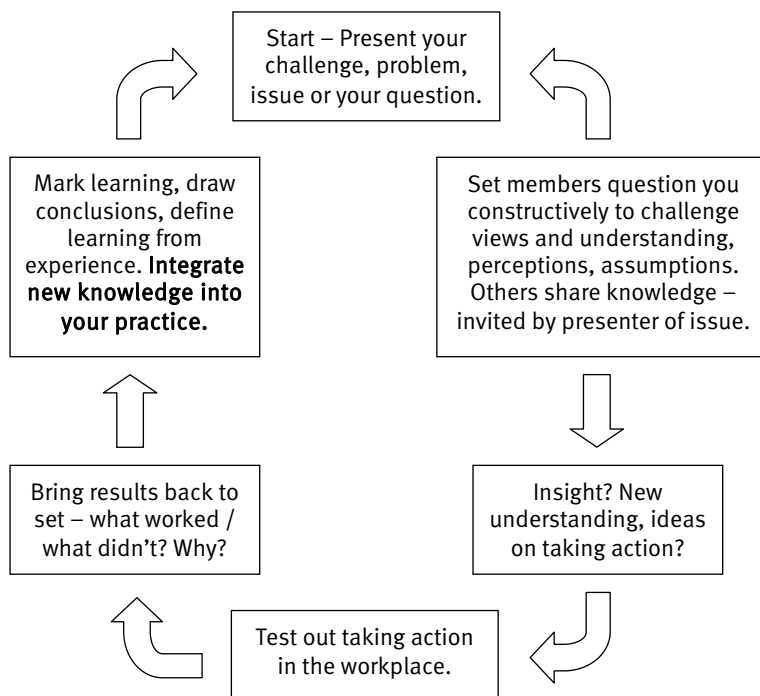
Start – Present your challenge, problem, issue or your question.

Set members question you constructively to challenge views and understanding, perceptions, assumptions. Others share knowledge – invited by presenter of issue.

Insight? New understanding, ideas on taking action?

Test out taking action in the workplace.

Bring results back to set – what worked / what didn't? Why?

Mark learning, draw conclusions, define learning from experience. Integrate new knowledge into your practice.